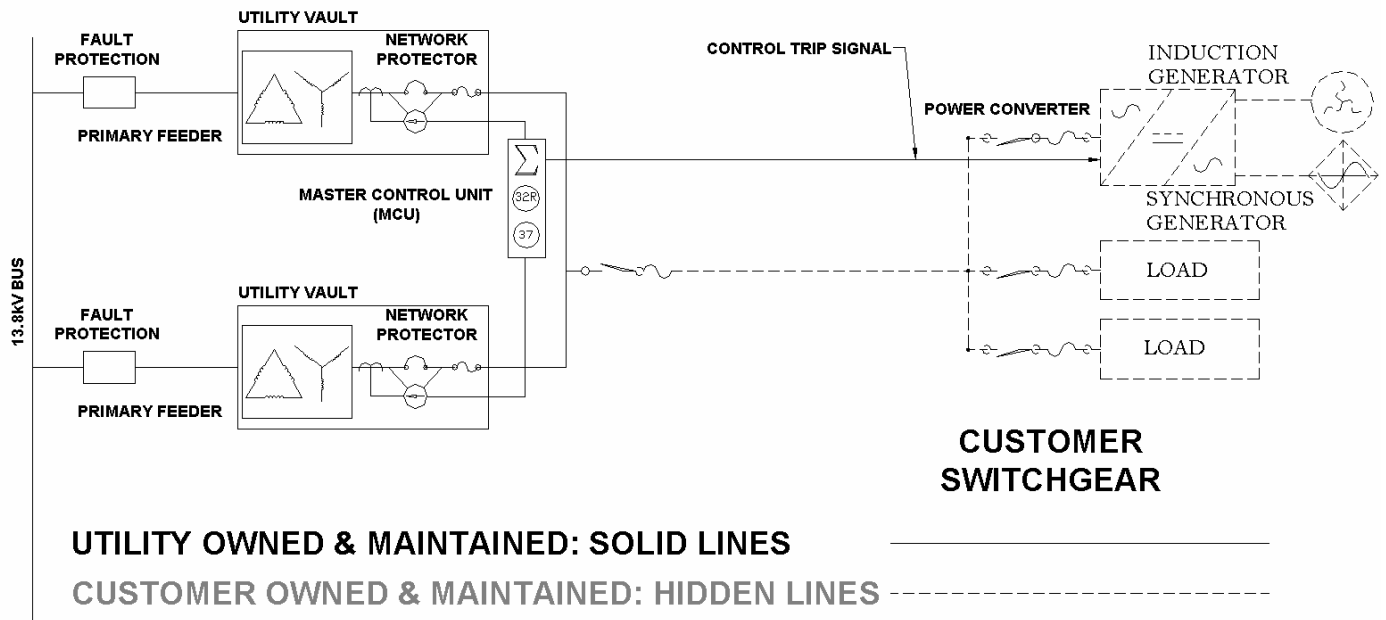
UTILITY VAULT

FAULT PROTECTION

NETWORK PROTECTOR

PRIMARY FEEDER

CONTROL TRIP SIGNAL

INDUCTION GENERATOR

POWER CONVERTER

$\sum$

MASTER CONTROL UNIT (MCU)

32R

37

SYNCHRONOUS GENERATOR

13.8KV BUS

UTILITY VAULT

FAULT PROTECTION

NETWORK PROTECTOR

LOAD

LOAD

PRIMARY FEEDER

CUSTOMER SWITCHGEAR

UTILITY OWNED & MAINTAINED: SOLID LINES

CUSTOMER OWNED & MAINTAINED: HIDDEN LINES